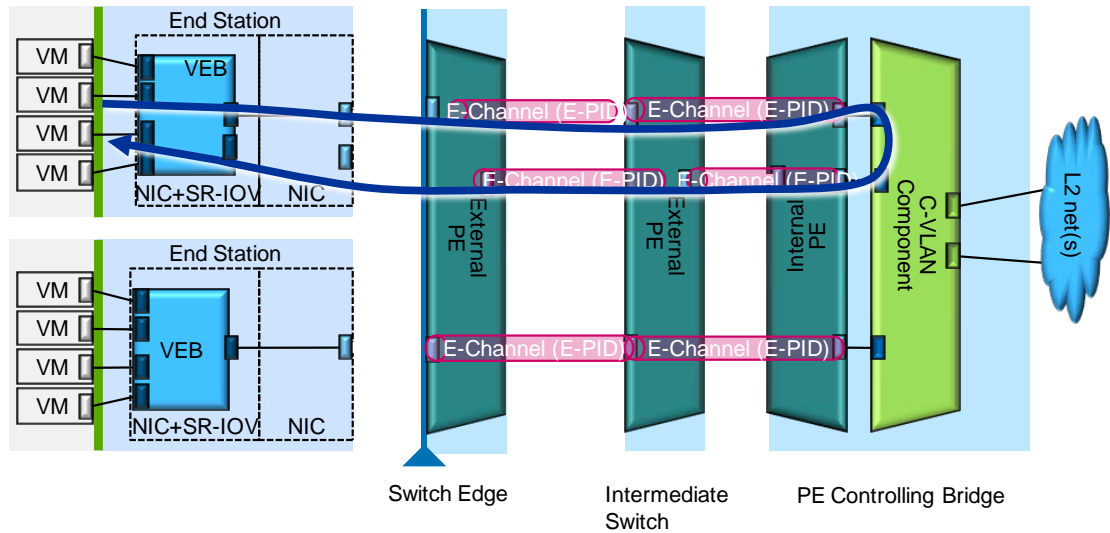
End Station

VM
VM
VM
VM

VEB

NIC+SR-IOV
NIC

End Station

VM
VM
VM
VM

VEB

NIC+SR-IOV
NIC

E-Channel (E-PID)
E-Channel (E-PID)
E-Channel (E-PID)
E-Channel (E-PID)
E-Channel (E-PID)
E-Channel (E-PID)

External PE
External PE
Internal PE

C-VLAN Component

L2 net(s)

Switch Edge

Intermediate Switch

PE Controlling Bridge